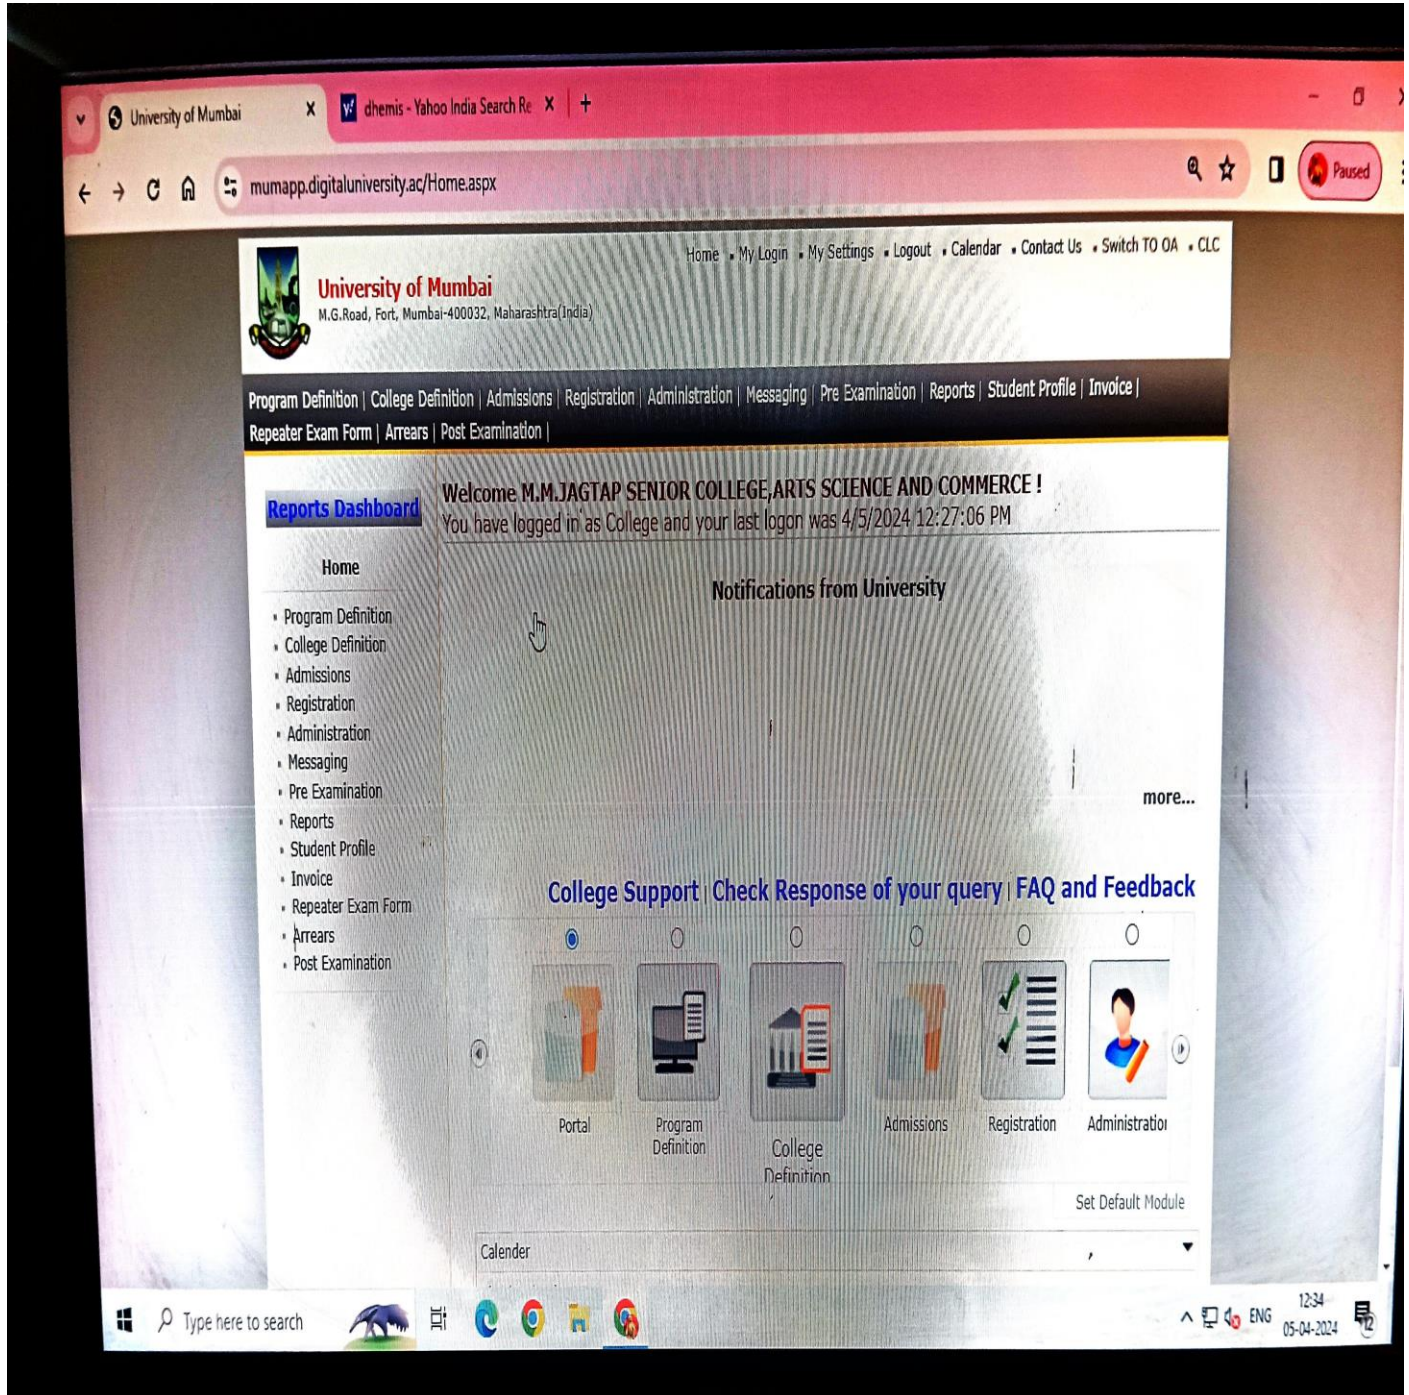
University of Mumbai ×
dhemis - Yahoo India Search Re ×
+

mumapp.digitaluniversity.ac/Home.aspx

Paused

Home · My Login · My Settings · Logout · Calendar · Contact Us · Switch TO OA · CLC

University of Mumbai
M.G.Road, Fort, Mumbai-400032, Maharashtra(India)

Program Definition | College Definition | Admissions | Registration | Administration | Messaging | Pre Examination | Reports | Student Profile | Invoice | Repeater Exam Form | Arrears | Post Examination |

Reports Dashboard

Welcome M.M.JAGTAP SENIOR COLLEGE,ARTS SCIENCE AND COMMERCE !
You have logged in as College and your last logon was 4/5/2024 12:27:06 PM

Home
- Program Definition
- College Definition
- Admissions
- Registration
- Administration
- Messaging
- Pre Examination
- Reports
- Student Profile
- Invoice
- Repeater Exam Form
- Arrears
- Post Examination

Notifications from University

more...

College Support | Check Response of your query | FAQ and Feedback

Portal
Program Definition
College Definition
Admissions
Registration
Administratio

Set Default Module

Calender

Type here to search

ENG
12:34
05-04-2024